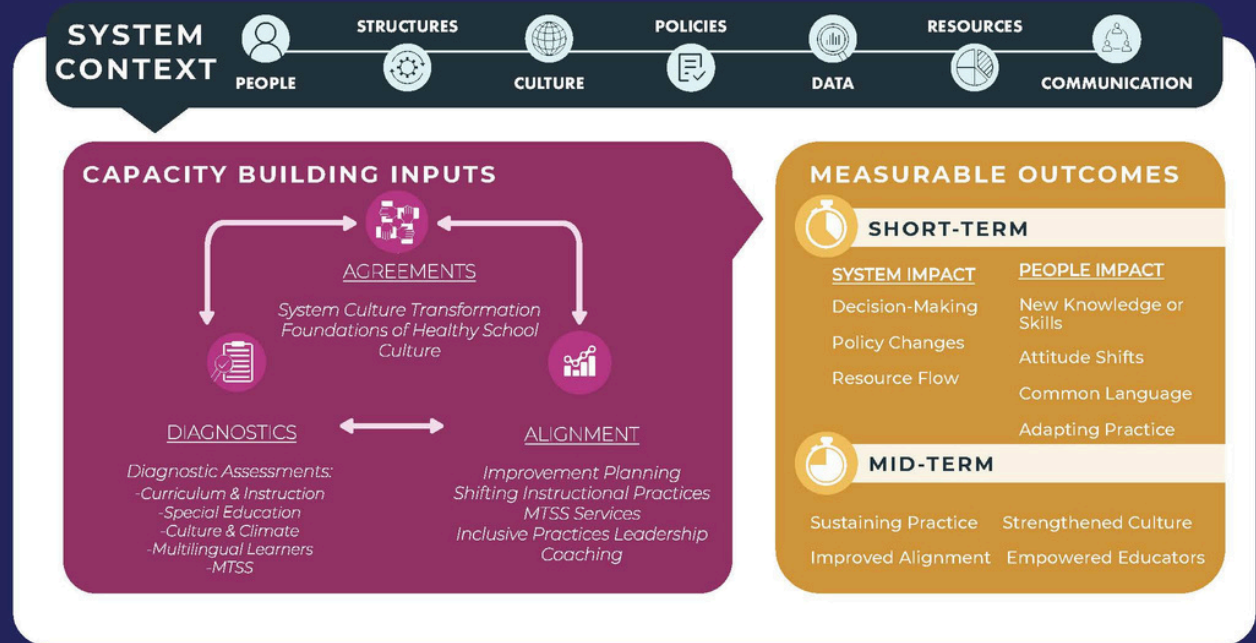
SYSTEM CONTEXT

PEOPLE
STRUCTURES
CULTURE
POLICIES
DATA
RESOURCES
COMMUNICATION

CAPACITY BUILDING INPUTS

AGREEMENTS

System Culture Transformation
Foundations of Healthy School Culture

DIAGNOSTICS

Diagnostic Assessments:
-Curriculum & Instruction
-Special Education
-Culture & Climate
-Multilingual Learners
-MTSS

ALIGNMENT

Improvement Planning
Shifting Instructional Practices
MTSS Services
Inclusive Practices Leadership
Coaching

MEASURABLE OUTCOMES

SHORT-TERM

SYSTEM IMPACT
Decision-Making
Policy Changes
Resource Flow

PEOPLE IMPACT
New Knowledge or Skills
Attitude Shifts
Common Language
Adapting Practice

MID-TERM

Sustaining Practice
Improved Alignment
Strengthened Culture
Empowered Educators